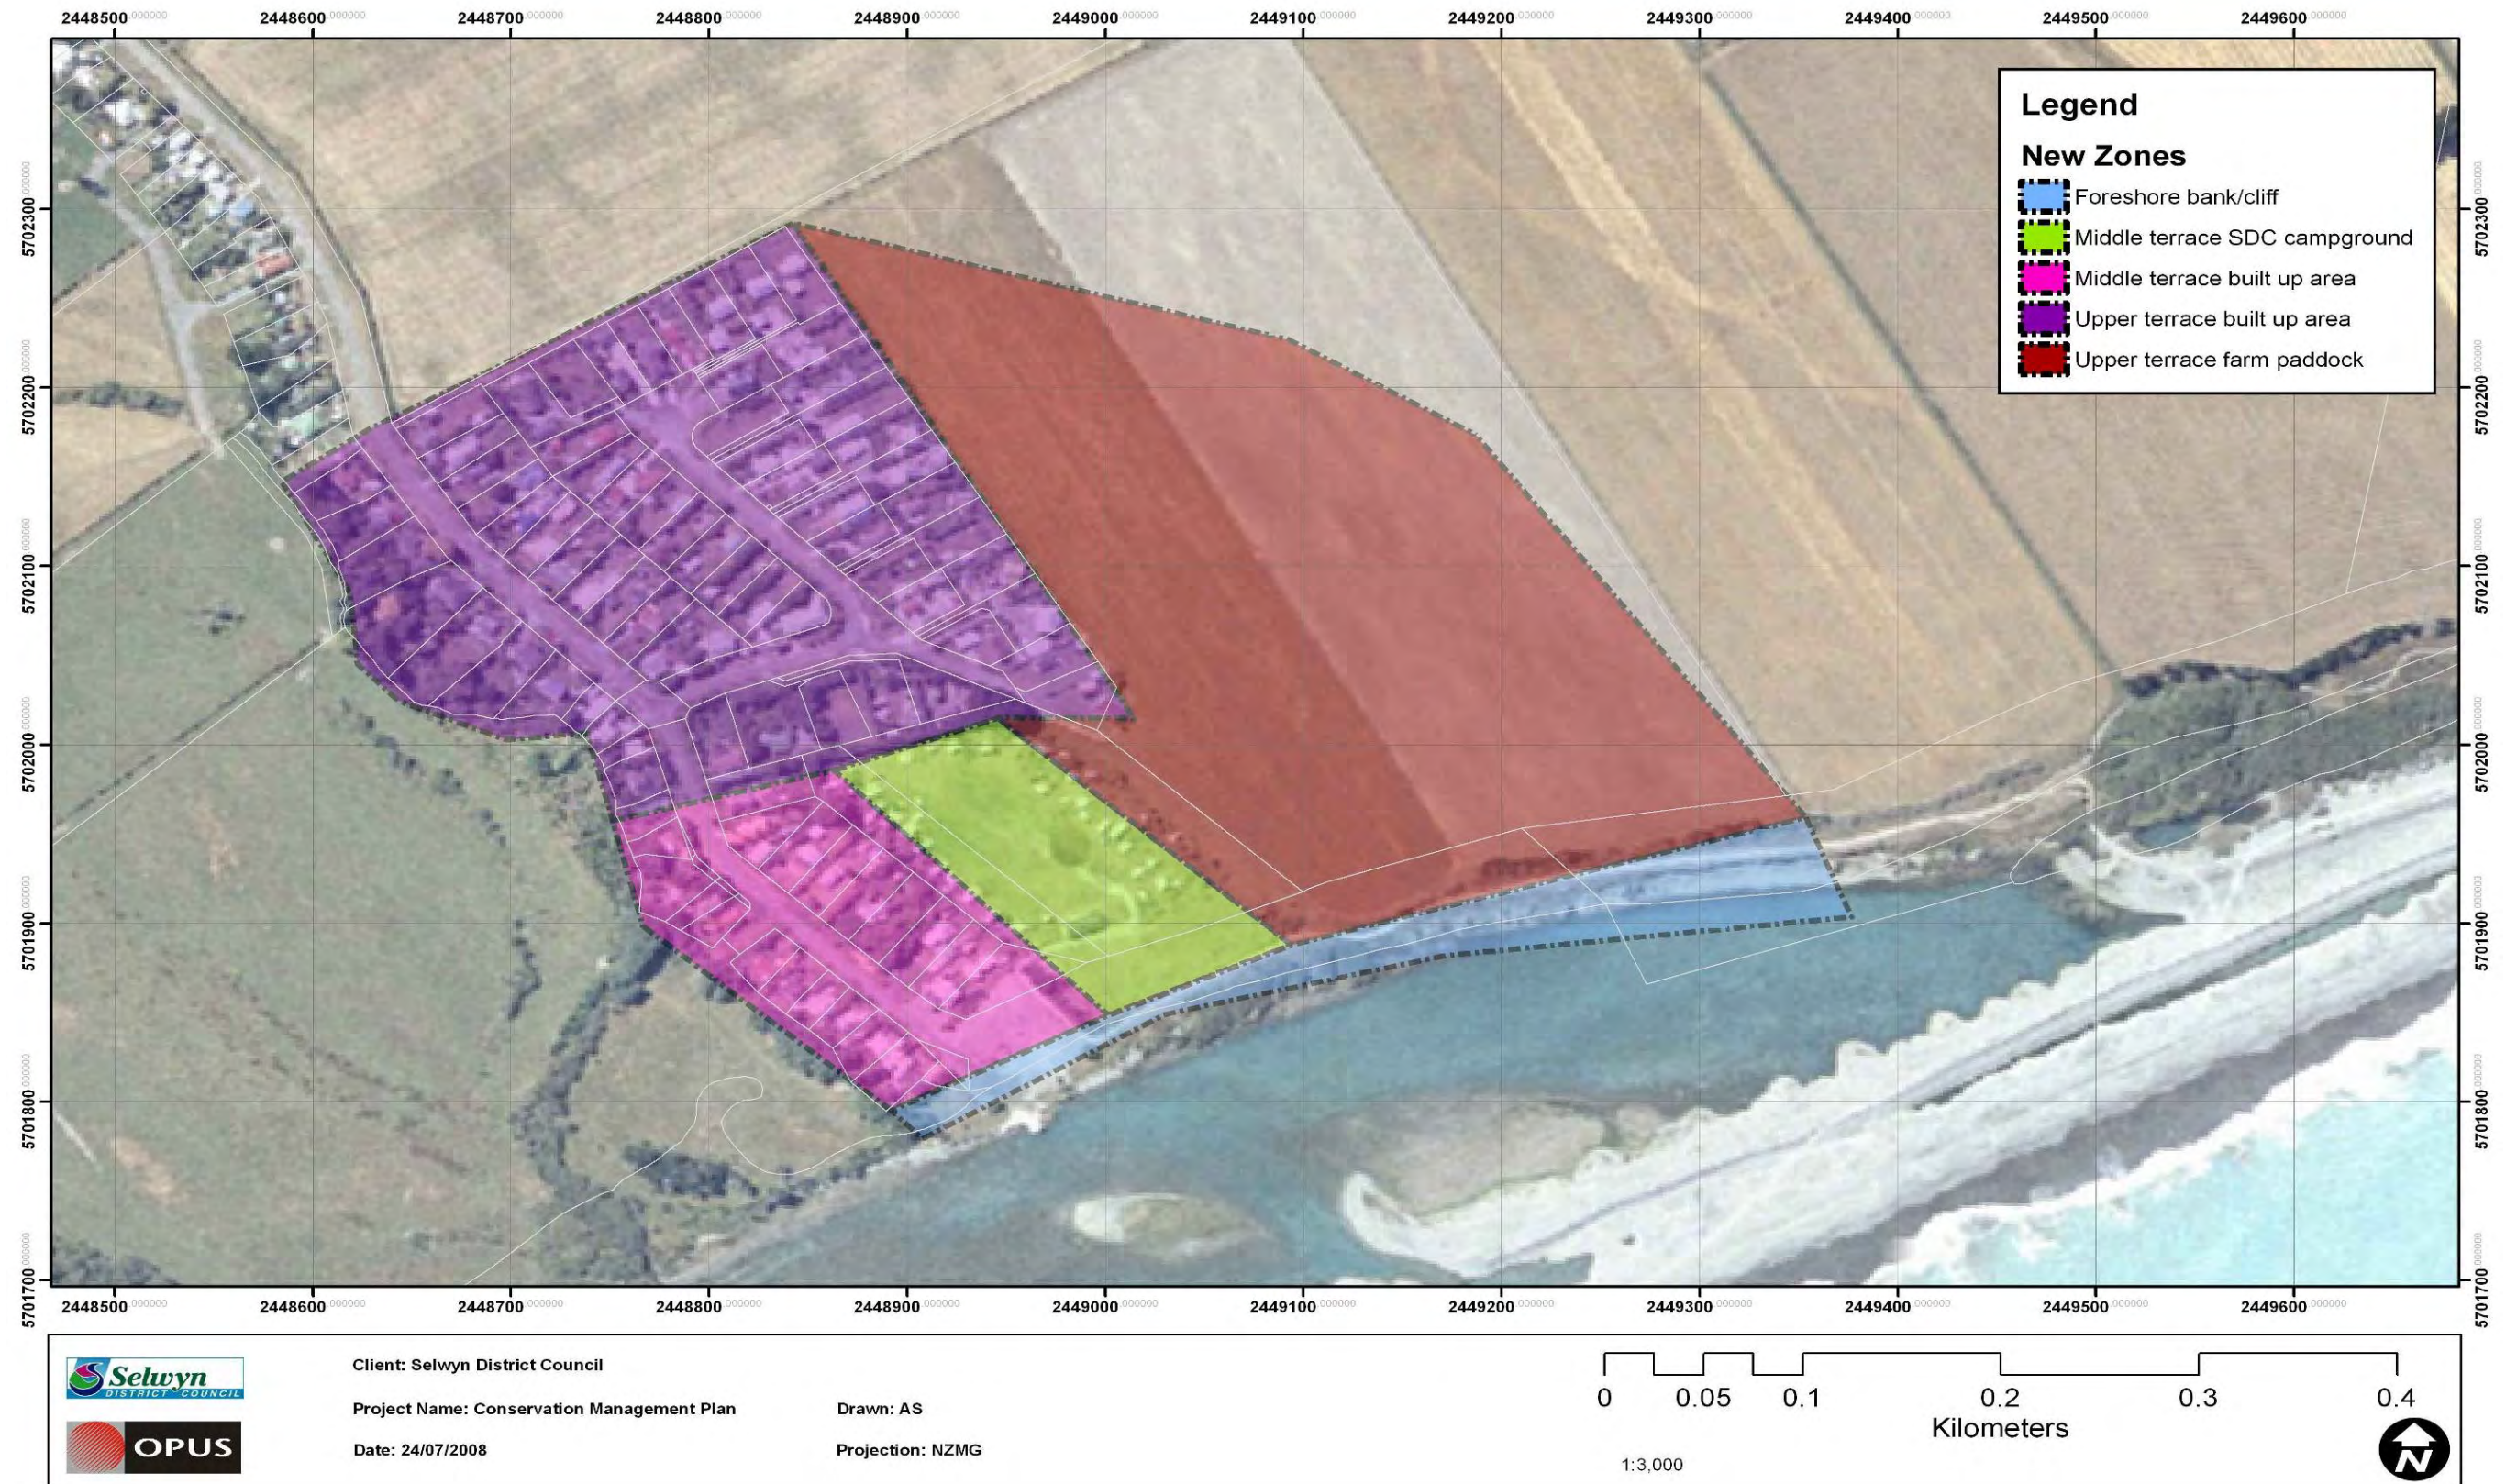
2448500.000000 2448600.000000 2448700.000000 2448800.000000 2448900.000000 2449000.000000 2449100.000000 2449200.000000 2449300.000000 2449400.000000 2449500.000000 2449600.000000

5702300 5702200 5702100 5702000 5701900 5701800 5701700

Legend

New Zones

Foreshore bank/cliff

Middle terrace SDC campground

Middle terrace built up area

Upper terrace built up area

Upper terrace farm paddock

2448500.000000 2448600.000000 2448700.000000 2448800.000000 2448900.000000 2449000.000000 2449100.000000 2449200.000000 2449300.000000 2449400.000000 2449500.000000 2449600.000000

Selwyn DISTRICT COUNCIL

OPUS

Client: Selwyn District Council

Project Name: Conservation Management Plan

Drawn: AS

Date: 24/07/2008

Projection: NZMG

0 0.05 0.1 0.2 0.3 0.4

Kilometers

1:3,000

N